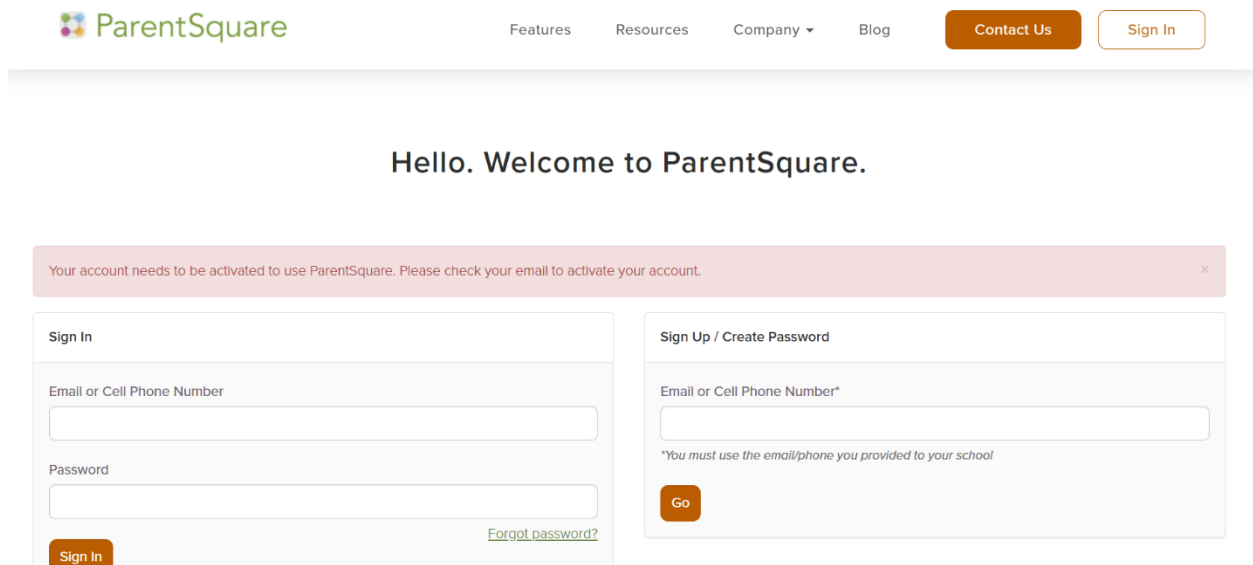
ParentSquare

Features Resources Company ▾ Blog Contact Us Sign In

Hello. Welcome to ParentSquare.

Your account needs to be activated to use ParentSquare. Please check your email to activate your account. ×

Sign In

Email or Cell Phone Number

Password

Forgot password?

Sign In

Sign Up / Create Password

Email or Cell Phone Number*

*You must use the email/phone you provided to your school

Go